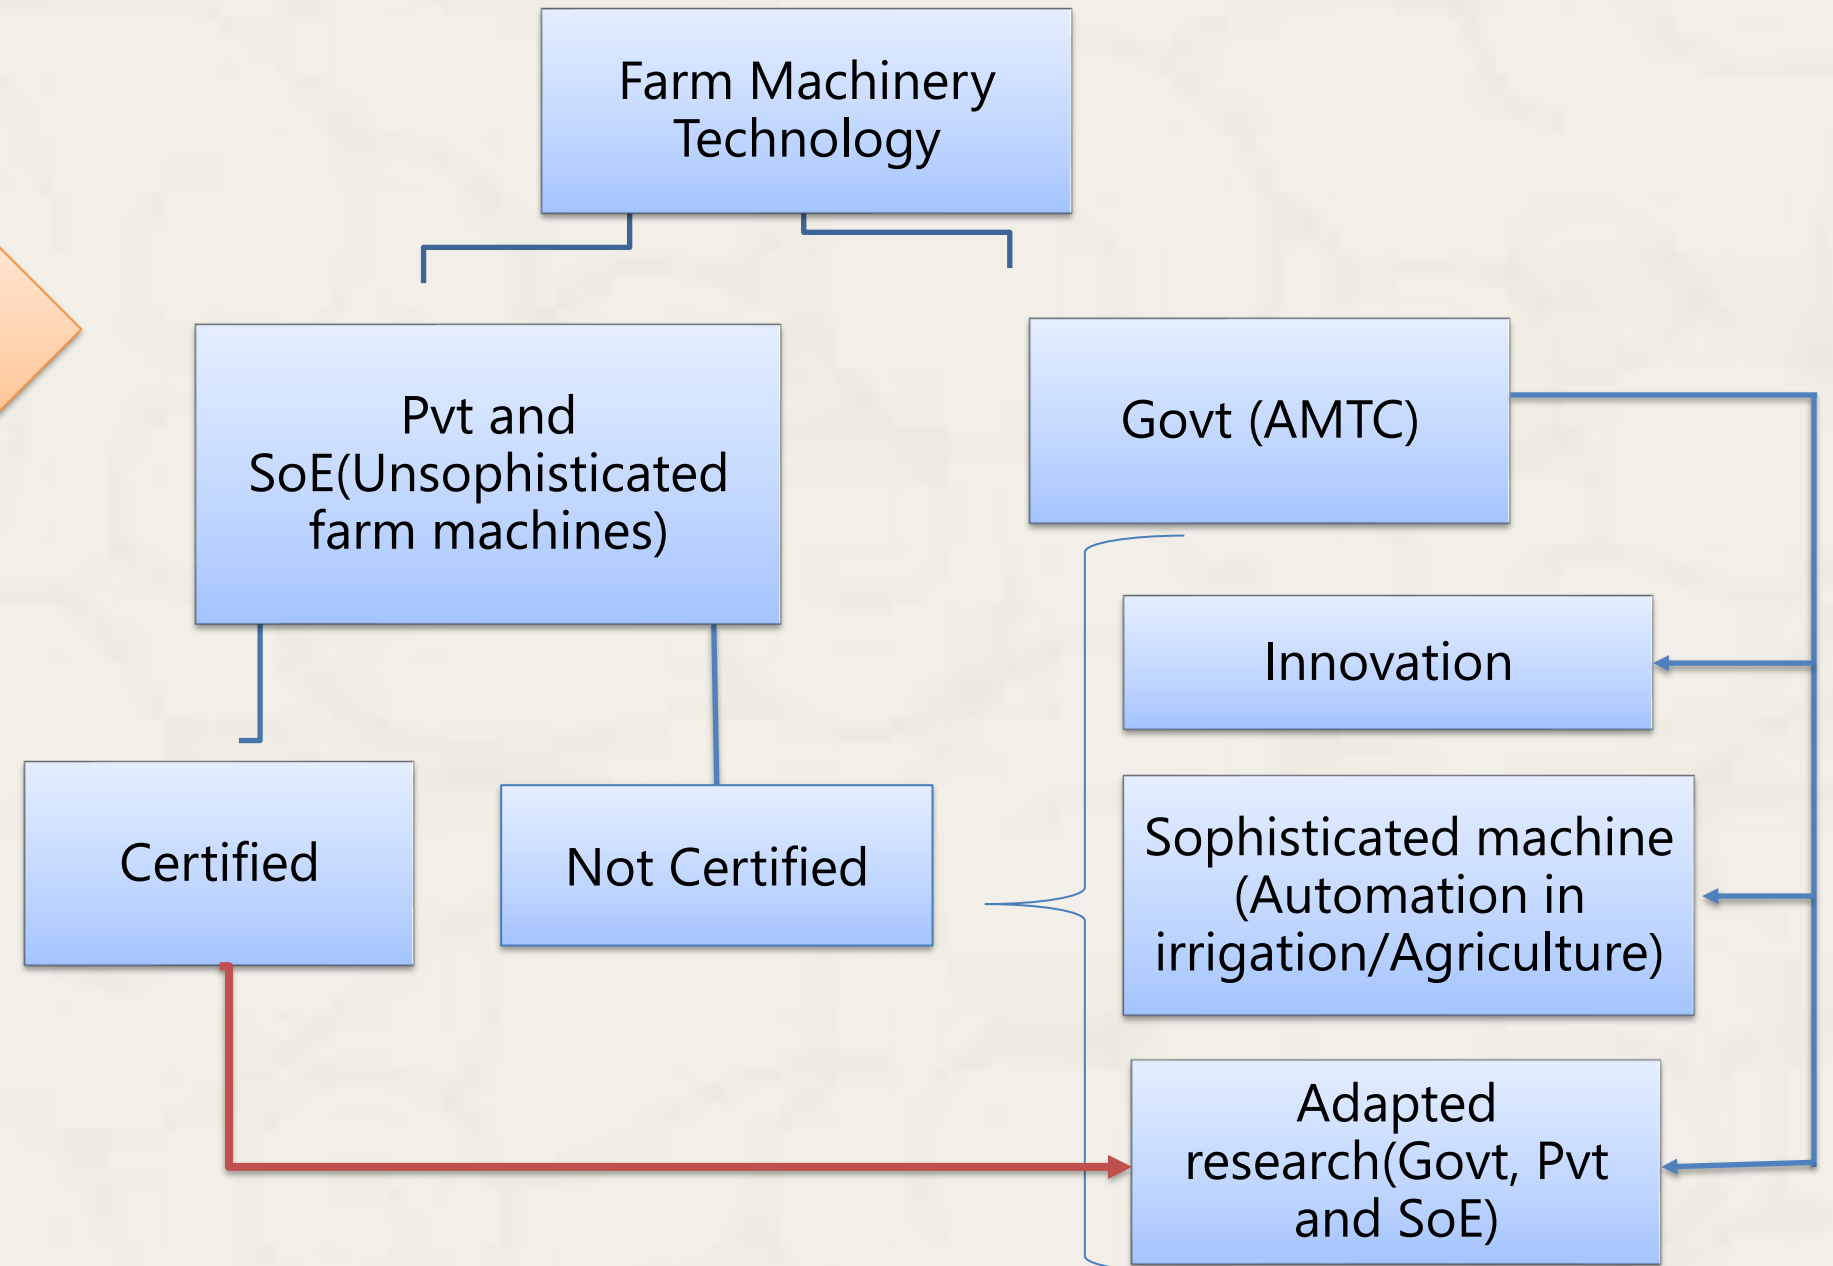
Farm Machinery Technology

Pvt and SoE(Unsophisticated farm machines)

Govt (AMTC)

Innovation

Certified

Not Certified

Sophisticated machine (Automation in irrigation/Agriculture)

Adapted research(Govt, Pvt and SoE)